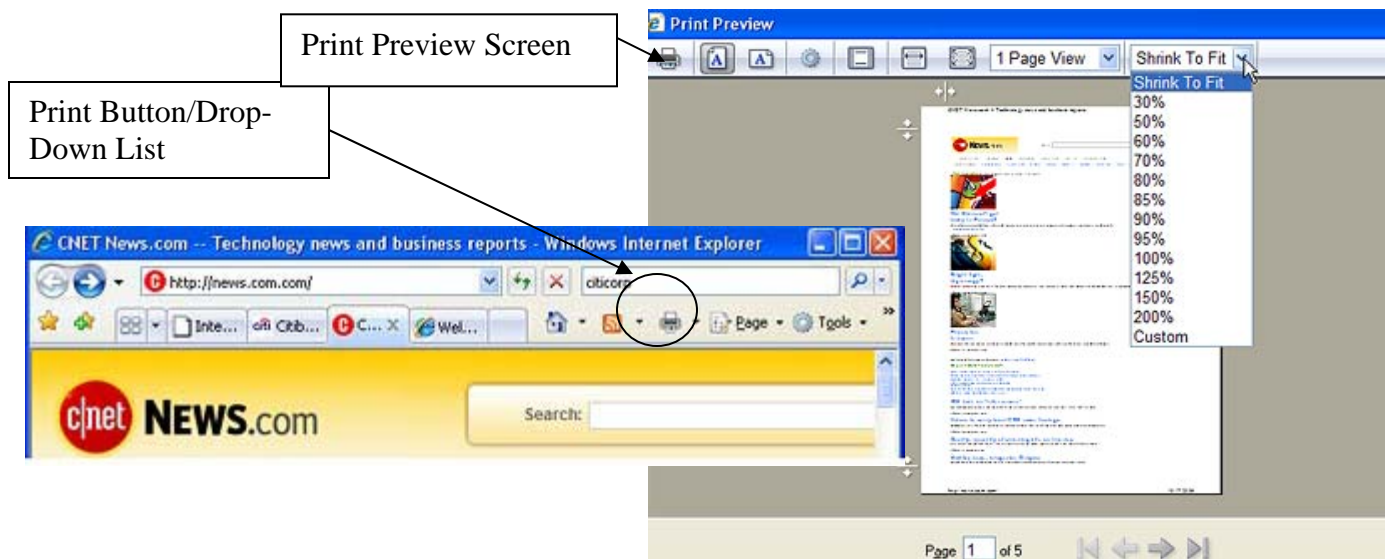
Print Preview Screen

Print Button/Drop-Down List

Print Preview

1 Page View

Shrink To Fit

Shrink To Fit
30%
50%
60%
70%
80%
85%
90%
95%
100%
125%
150%
200%
Custom

CNET News.com -- Technology news and business reports - Windows Internet Explorer

http://news.com.com/

citicorp

Inte... Citib... C... Wel...

Page Tools

cnet NEWS.com

Search:

Page 1 of 5